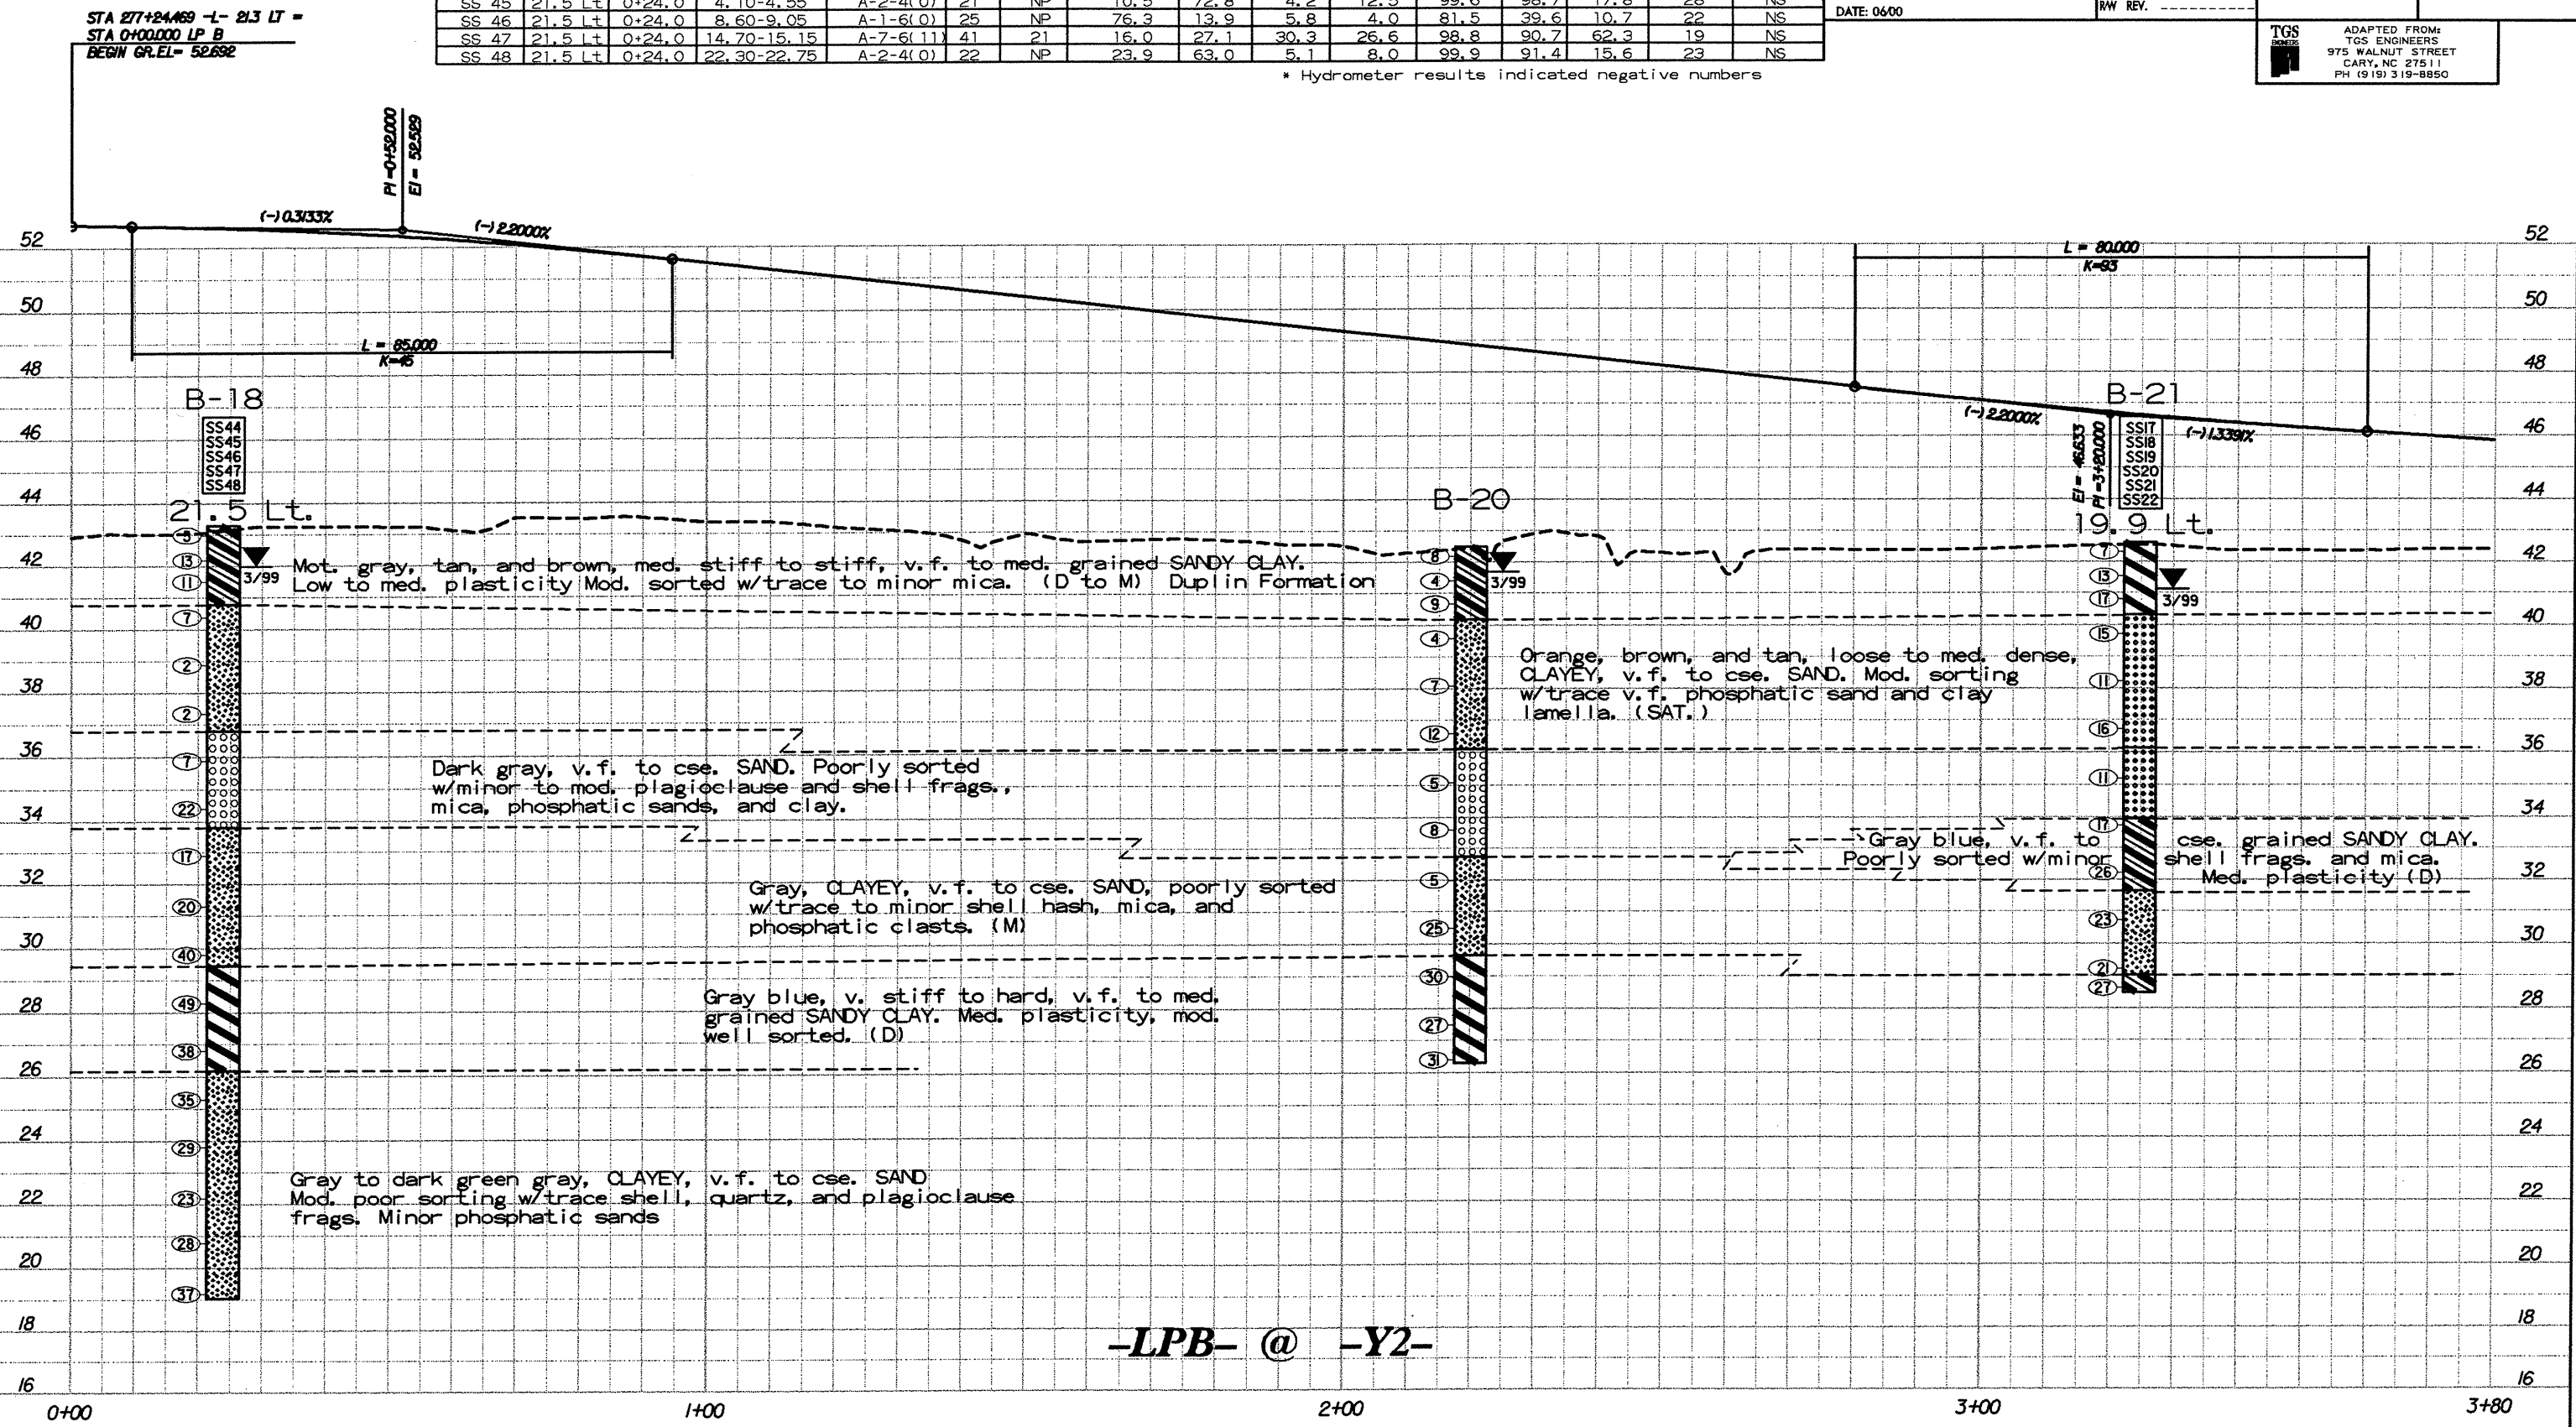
STA 277+24.469 -L- 21.3 LT =
STA 0+00.000 LP B
BEGIN GR.EL= 52.692

| SS 45 | 21.5 Lt | 0+24.0 | 4.10-4.55 | A-2-4(0) | 21 | NP | 10.5 | 72.8 | 4.2 | 12.5 | 99.6 | 98.7 | 17.8 | 28 | NS |
|---|---|---|---|---|---|---|---|---|---|---|---|---|---|---|---|
| SS 46 | 21.5 Lt | 0+24.0 | 8.60-9.05 | A-1-6(0) | 25 | NP | 76.3 | 13.9 | 5.8 | 4.0 | 81.5 | 39.6 | 10.7 | 22 | NS |
| SS 47 | 21.5 Lt | 0+24.0 | 14.70-15.15 | A-7-6(11) | 41 | 21 | 16.0 | 27.1 | 30.3 | 26.6 | 98.8 | 90.7 | 62.3 | 19 | NS |
| SS 48 | 21.5 Lt | 0+24.0 | 22.30-22.75 | A-2-4(0) | 22 | NP | 23.9 | 63.0 | 5.1 | 8.0 | 99.9 | 91.4 | 15.6 | 23 | NS |

* Hydrometer results indicated negative numbers

DATE: 06/00
R/W REV.

TGS ENGINEERS
ADAPTED FROM:
TGS ENGINEERS
975 WALNUT STREET
CARY, NC 27511
PH (919) 319-8850

PI =0+52.000
El = 52.589
(-) 0.3133%
(-) 2.2000%
L = 85.000
K=46
L = 80.000
K=93
(-) 2.2000%
(-) 1.3391%
El = 46.633
PI =3+20.000

52 50 48 46 44 42 40 38 36 34 32 30 28 26 24 22 20 18 16

B-18
SS44
SS45
SS46
SS47
SS48
21.5 Lt.

B-20

B-21
SS17
SS18
SS19
SS20
SS21
SS22
19.9 Lt.

3/99
3/99
3/99

5 13 11 7 2 2 7 22 17 20 40 49 38 35 29 23 28 37
8 4 9 4 7 12 5 8 5 25 30 27 31
7 13 17 15 11 16 11 17 26 23 21 27

Mot. gray, tan, and brown, med. stiff to stiff, v.f. to med. grained SANDY CLAY. Low to med. plasticity Mod. sorted w/trace to minor mica. (D to M) Duplin Formation

Orange, brown, and tan, loose to med. dense, CLAYEY, v.f. to cse. SAND. Mod. sorting w/trace v.f. phosphatic sand and clay lamella. (SAT.)

Dark gray, v.f. to cse. SAND. Poorly sorted w/minor to mod. plagioclause and shell frags., mica, phosphatic sands, and clay.

Gray blue, v.f. to cse. grained SANDY CLAY. Poorly sorted w/minor shell frags. and mica. Med. plasticity (D)

Gray, CLAYEY, v.f. to cse. SAND, poorly sorted w/trace to minor shell hash, mica, and phosphatic clasts. (M)

Gray blue, v. stiff to hard, v.f. to med. grained SANDY CLAY. Med. plasticity, mod. well sorted. (D)

Gray to dark green gray, CLAYEY, v.f. to cse. SAND Mod. poor sorting w/trace shell, quartz, and plagioclause frags. Minor phosphatic sands

-LPB- @ -Y2-

0+00 1+00 2+00 3+00 3+80